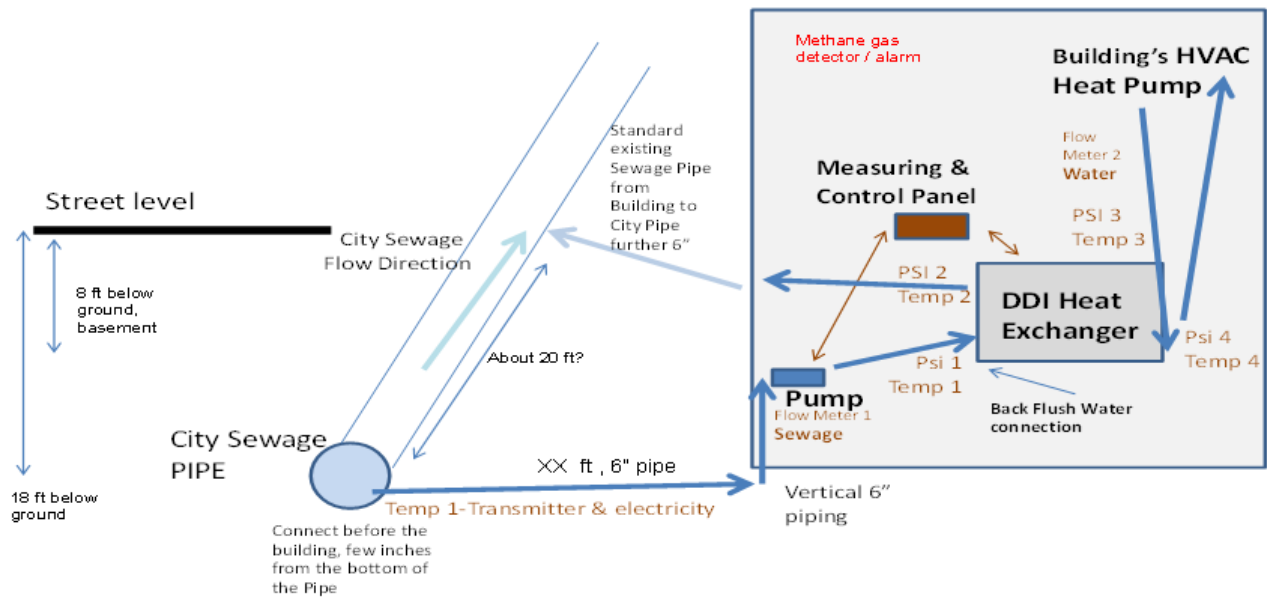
Street level

8 ft below ground, basement

18 ft below ground

City Sewage Flow Direction

Standard existing Sewage Pipe from Building to City Pipe further 6"

About 20 ft?

City Sewage PIPE

Connect before the building, few inches from the bottom of the Pipe

XX ft , 6" pipe

Temp 1-Transmitter & electricity

Vertical 6" piping

Methane gas detector / alarm

Building's HVAC Heat Pump

Flow Meter 2 Water

Measuring & Control Panel

PSI 3 Temp 3

PSI 2 Temp 2

DDI Heat Exchanger

Psi 4 Temp 4

Psi 1 Temp 1

Pump

Flow Meter 1 Sewage

Back Flush Water connection